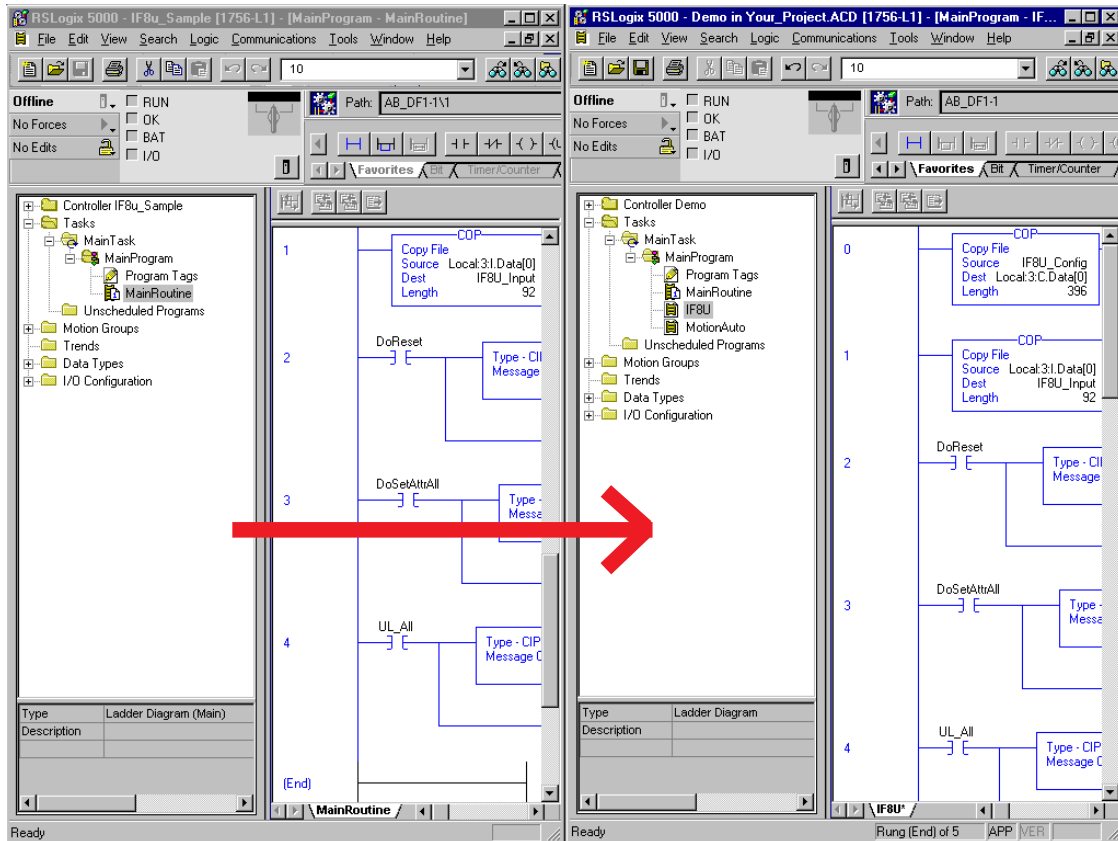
RSLogix 5000 - IF8u_Sample [1756-L1] - [MainProgram - MainRoutine]

File Edit View Search Logic Communications Tools Window Help

10

Offline
No Forces
No Edits
RUN
OK
BAT
I/O

Path: AB_DF1-1\1

Favorites Bit Timer/Counter

Controller IF8u_Sample
Tasks
MainTask
MainProgram
Program Tags
MainRoutine
Unscheduled Programs
Motion Groups
Trends
Data Types
I/O Configuration

| Type | Ladder Diagram (Main) |
|---|---|
| Description | |

1
COP
Copy File
Source Local:3:I.Data[0]
Dest IF8U_Input
Length 92

2
DoReset
Type - CI
Message

3
DoSetAttrAll
Type -
Messa

4
UL_All
Type - CIP
Message C

(End)

MainRoutine

Ready

RSLogix 5000 - Demo in Your_Project.ACD [1756-L1] - [MainProgram - IF...

File Edit View Search Logic Communications Tools Window Help

10

Offline
No Forces
No Edits
RUN
OK
BAT
I/O

Path: AB_DF1-1

Favorites Bit Timer/Counter

Controller Demo
Tasks
MainTask
MainProgram
Program Tags
MainRoutine
IF8U
MotionAuto
Unscheduled Programs
Motion Groups
Trends
Data Types
I/O Configuration

| Type | Ladder Diagram |
|---|---|
| Description | |

0
COP
Copy File
Source IF8U_Config
Dest Local:3:C.Data[0]
Length 396

1
COP
Copy File
Source Local:3:I.Data[0]
Dest IF8U_Input
Length 92

2
DoReset
Type - CIP
Message

3
DoSetAttrAll
Type -
Messa

4
UL_All
Type - CIP
Message C

IF8U*

Ready
Rung (End) of 5
APP VER